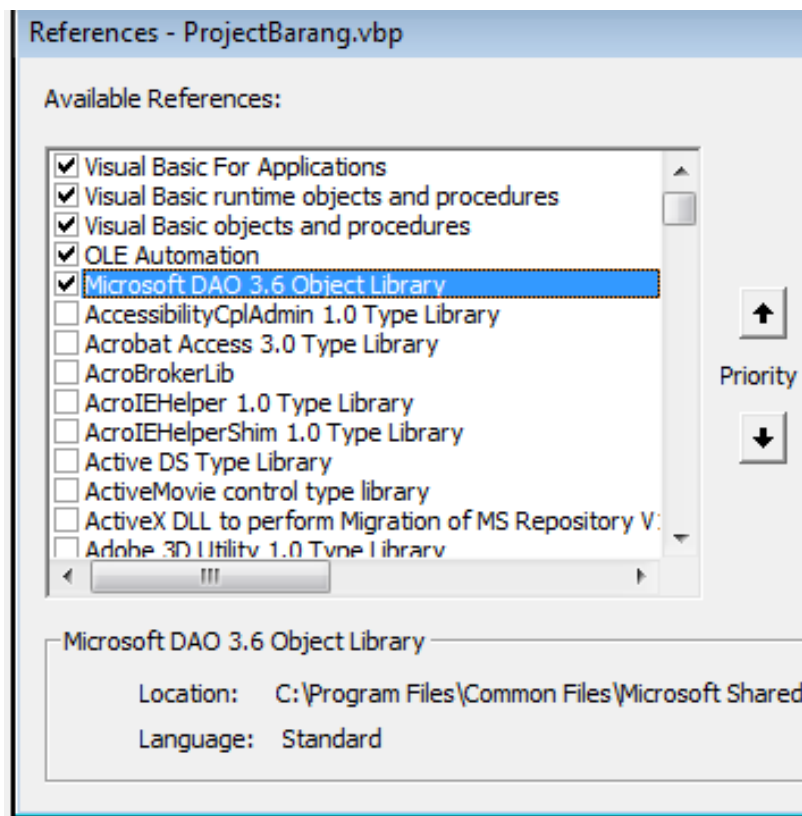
References - ProjectBarang.vbp

Available References:

Visual Basic For Applications
Visual Basic runtime objects and procedures
Visual Basic objects and procedures
OLE Automation
Microsoft DAO 3.6 Object Library
AccessibilityCplAdmin 1.0 Type Library
Acrobat Access 3.0 Type Library
AcroBrokerLib
AcroIEHelper 1.0 Type Library
AcroIEHelperShim 1.0 Type Library
Active DS Type Library
ActiveMovie control type library
ActiveX DLL to perform Migration of MS Repository V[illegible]
Adobe 3D Utility 1.0 Type Library

Priority

Microsoft DAO 3.6 Object Library

Location: C:\Program Files\Common Files\Microsoft Shared

Language: Standard